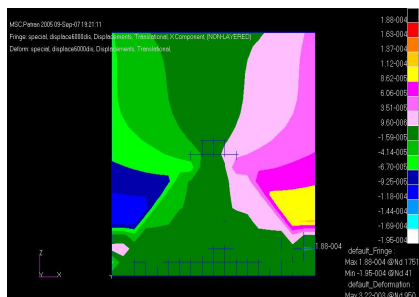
MSC.Patran 2005 09-Sep-07 19:21:11

Fringe: special, displace6000dis, Displacements, Translational, X Component, (NON-LAYERED)

Deform: special, displace6000dis, Displacements, Translational,

1.88-004

1.63-004

1.37-004

1.12-004

8.62-005

6.06-005

3.51-005

9.60-006

-1.59-005

-4.14-005

-6.70-005

-9.25-005

-1.18-004

-1.44-004

-1.69-004

-1.95-004

1.88-004

default_Fringe:

Max 1.88-004 @Nd 1751

Min -1.95-004 @Nd 41

default_Deformation:

Max 3.22-003 @Nd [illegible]

Z

Y

X